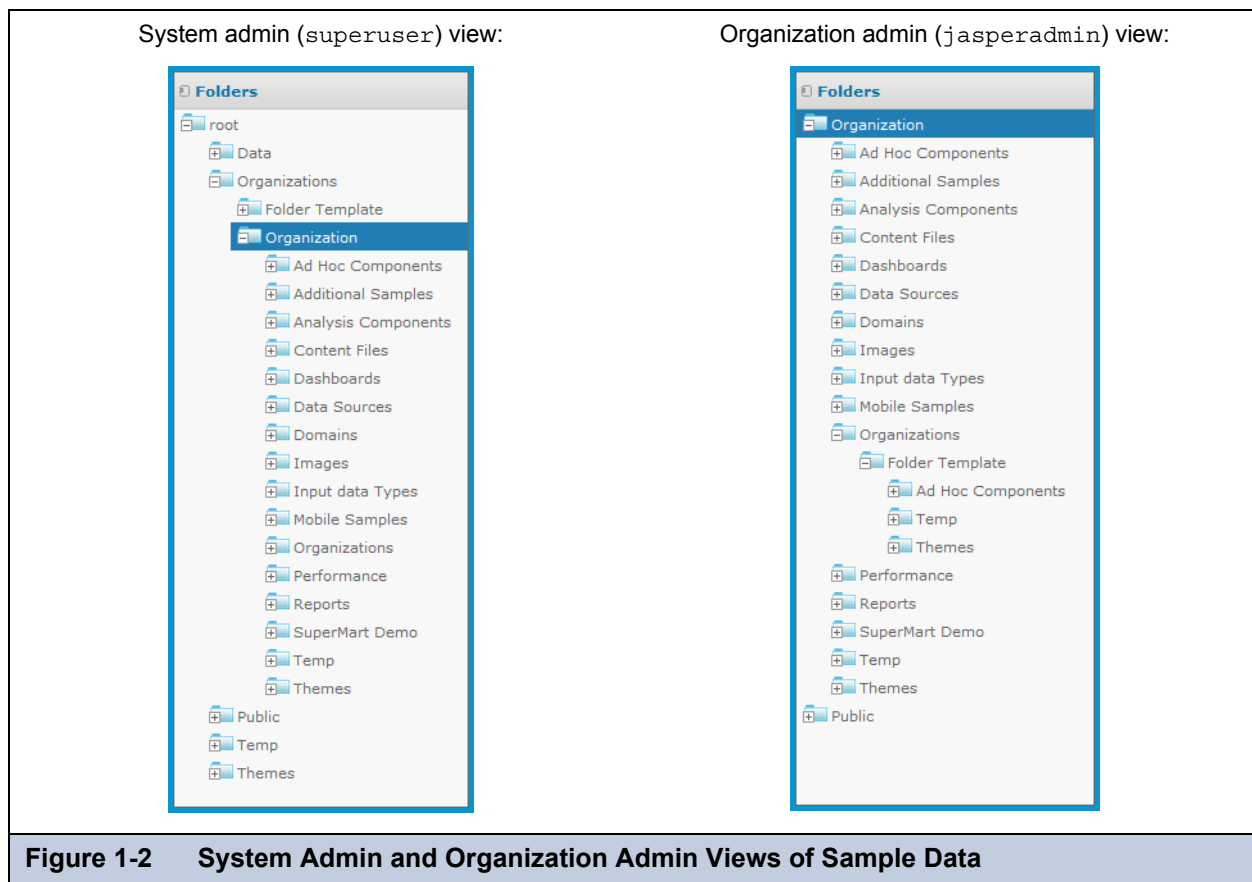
System admin (superuser) view:

Folders
root
Data
Organizations
Folder Template
Organization
Ad Hoc Components
Additional Samples
Analysis Components
Content Files
Dashboards
Data Sources
Domains
Images
Input data Types
Mobile Samples
Organizations
Performance
Reports
SuperMart Demo
Temp
Themes
Public
Temp
Themes

Organization admin (jasperadmin) view:

Folders
Organization
Ad Hoc Components
Additional Samples
Analysis Components
Content Files
Dashboards
Data Sources
Domains
Images
Input data Types
Mobile Samples
Organizations
Folder Template
Ad Hoc Components
Temp
Themes
Performance
Reports
SuperMart Demo
Temp
Themes
Public

Figure 1-2 System Admin and Organization Admin Views of Sample Data